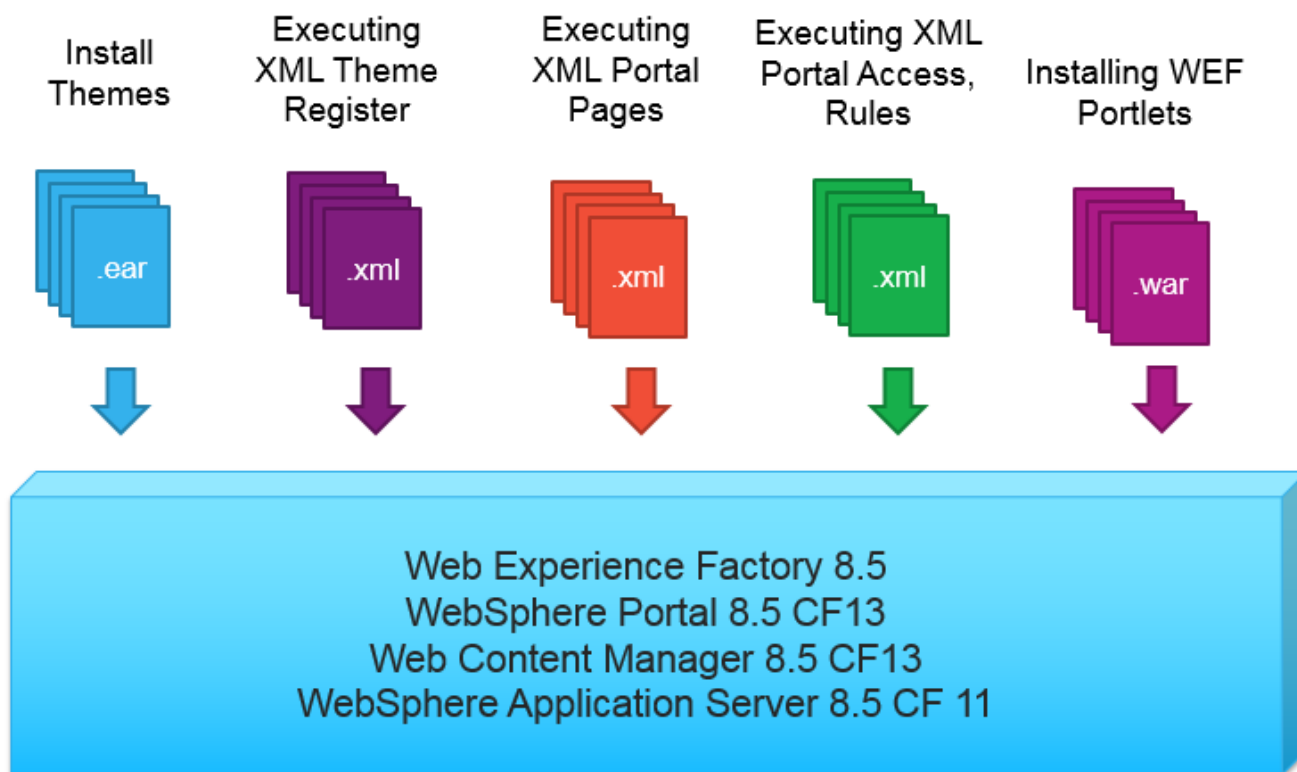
Install Themes

Executing XML Theme Register

Executing XML Portal Pages

Executing XML Portal Access, Rules

Installing WEF Portlets

.ear

.xml

.xml

.xml

.war

Web Experience Factory 8.5
WebSphere Portal 8.5 CF13
Web Content Manager 8.5 CF13
WebSphere Application Server 8.5 CF 11